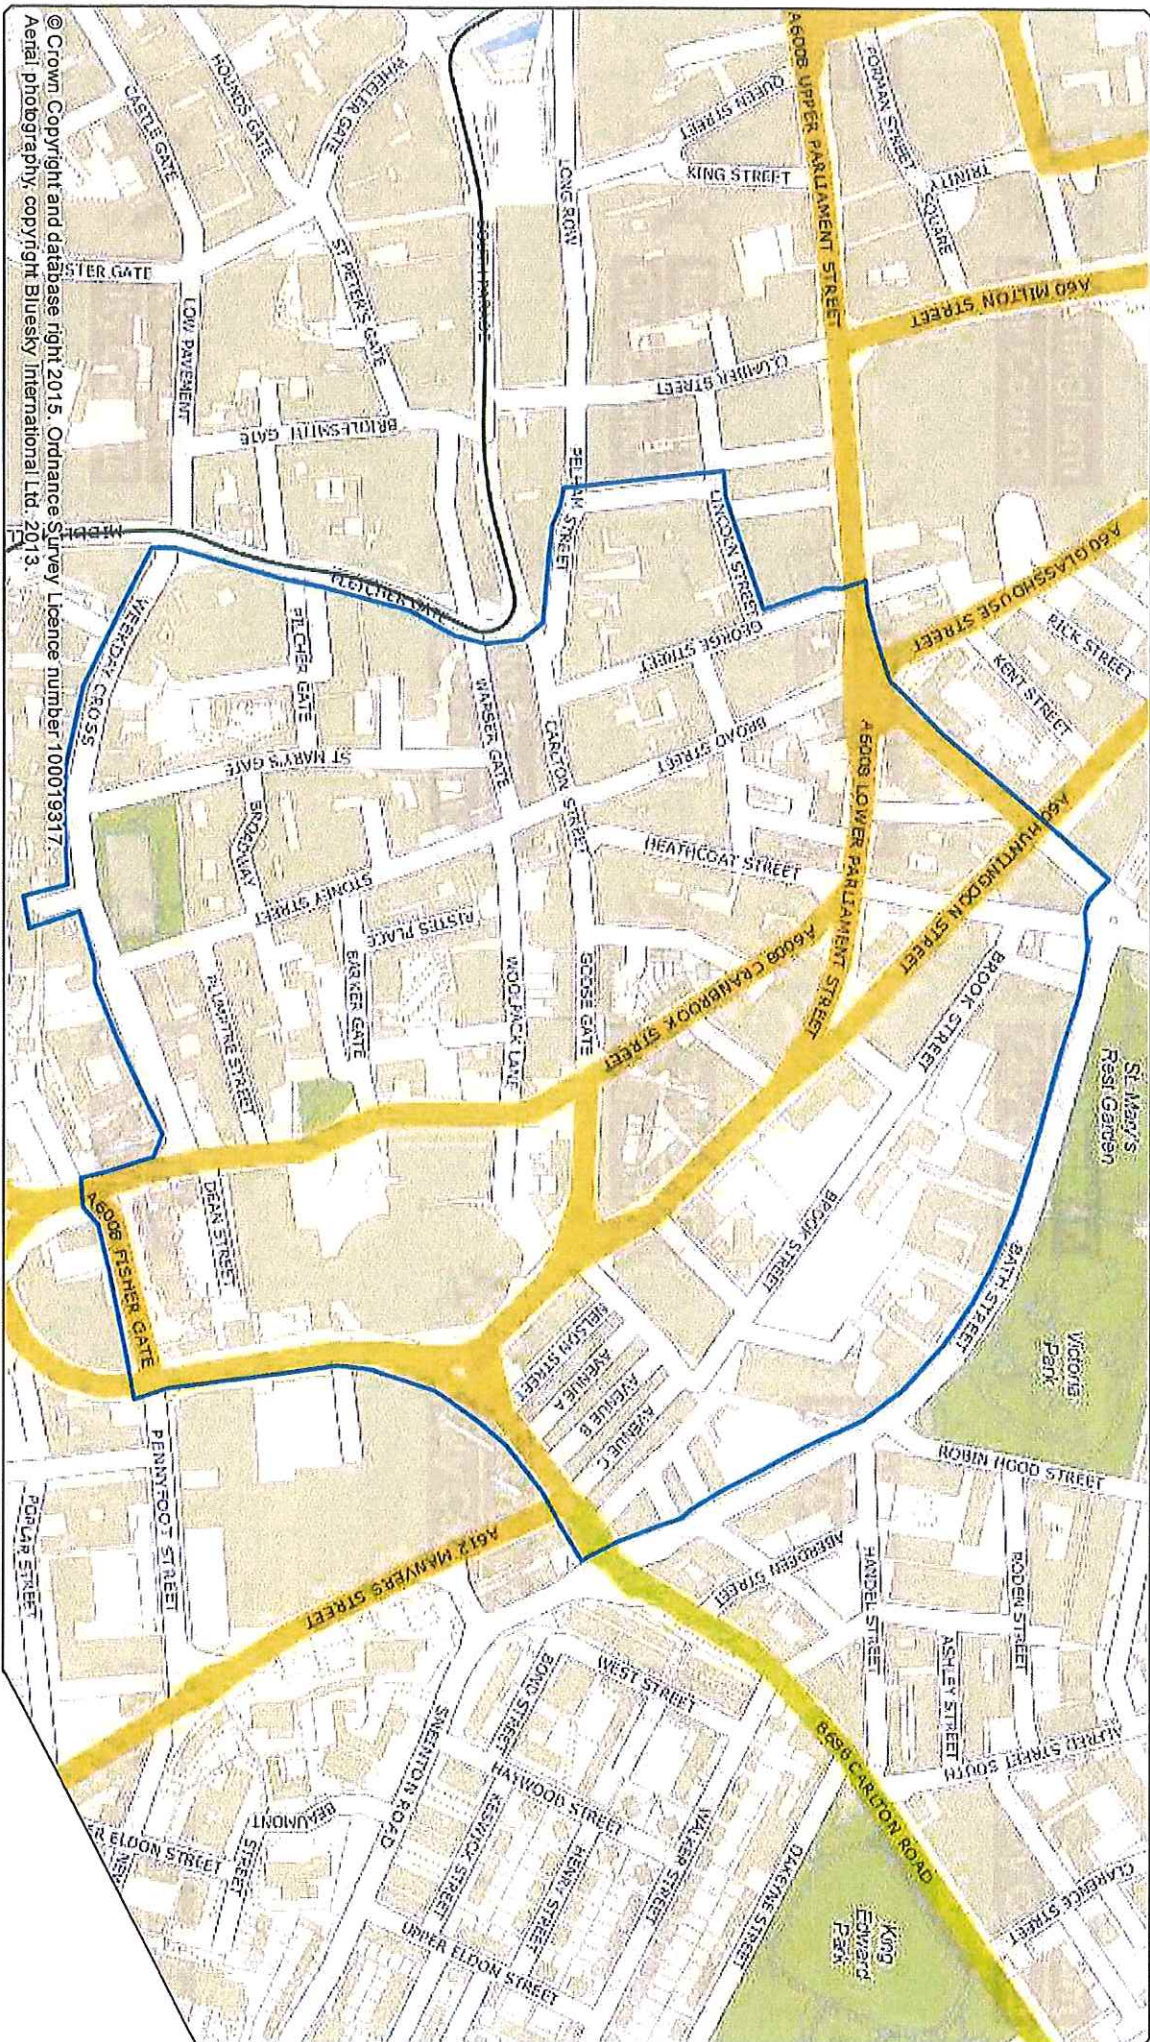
© Crown Copyright and database right 2015. Ordnance Survey Licence number 100019317. Aerial photography, copyright Bluesky International Ltd. 2013.

CASTLE GATE
HOUNDS GATE
WHEELER GATE
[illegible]STER GATE
LOW PAVEMENT
ST PETER'S GATE
BRIDLESMITH GATE
MIDDLE
LONG ROW
SOUTH PARADE
PELHAM STREET
QUEEN STREET
KING STREET
A6008 UPPER PARLIAMENT STREET
FORMAN STREET
TRINITY SQUARE
A60 MILTON STREET
CLUMBER STREET
LINCOLN STREET
FLETCHER GATE
WEEKDAY CROSS
PILCHER GATE
WARSER GATE
CARLTON STREET
GEORGE STREET
A60 GLASSHOUSE STREET
RICK STREET
KENT STREET
ST MARY'S GATE
BROAD STREET
A6008 LOWER PARLIAMENT STREET
BROADWAY
STONEY STREET
HEATHCOAT STREET
FISTERS PLACE
A60 HUNTINGDON STREET
BARKER GATE
WOOLPACK LANE
GOOSE GATE
A6008 CRANBROOK STREET
BROOK STREET
ST. Mary's Rest Garden
PLUMPTRE STREET
DEAN STREET
A6008 FISHER GATE
BROOK STREET
BATH STREET
Victoria Park
NELSON STREET
AVENUE A
AVENUE B
AVENUE C
ROBIN HOOD STREET
PENNYFOOT STREET
POPLAR STREET
A612 MANVERS STREET
ABERDEEN STREET
HANDEL STREET
RODEN STREET
WEST STREET
ASHLEY STREET
ALFRED STREET SOUTH
BOND STREET
SNEINTON ROAD
HAYWOOD STREET
B686 CARLTON ROAD
BEAUMONT
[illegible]ER ELDON STREET
STREET
KESWICK STREET
KENT STREET
WALKER STREET
DAKEYNE STREET
UPPER ELDON STREET
King Edward Park
CLARENCE STREET